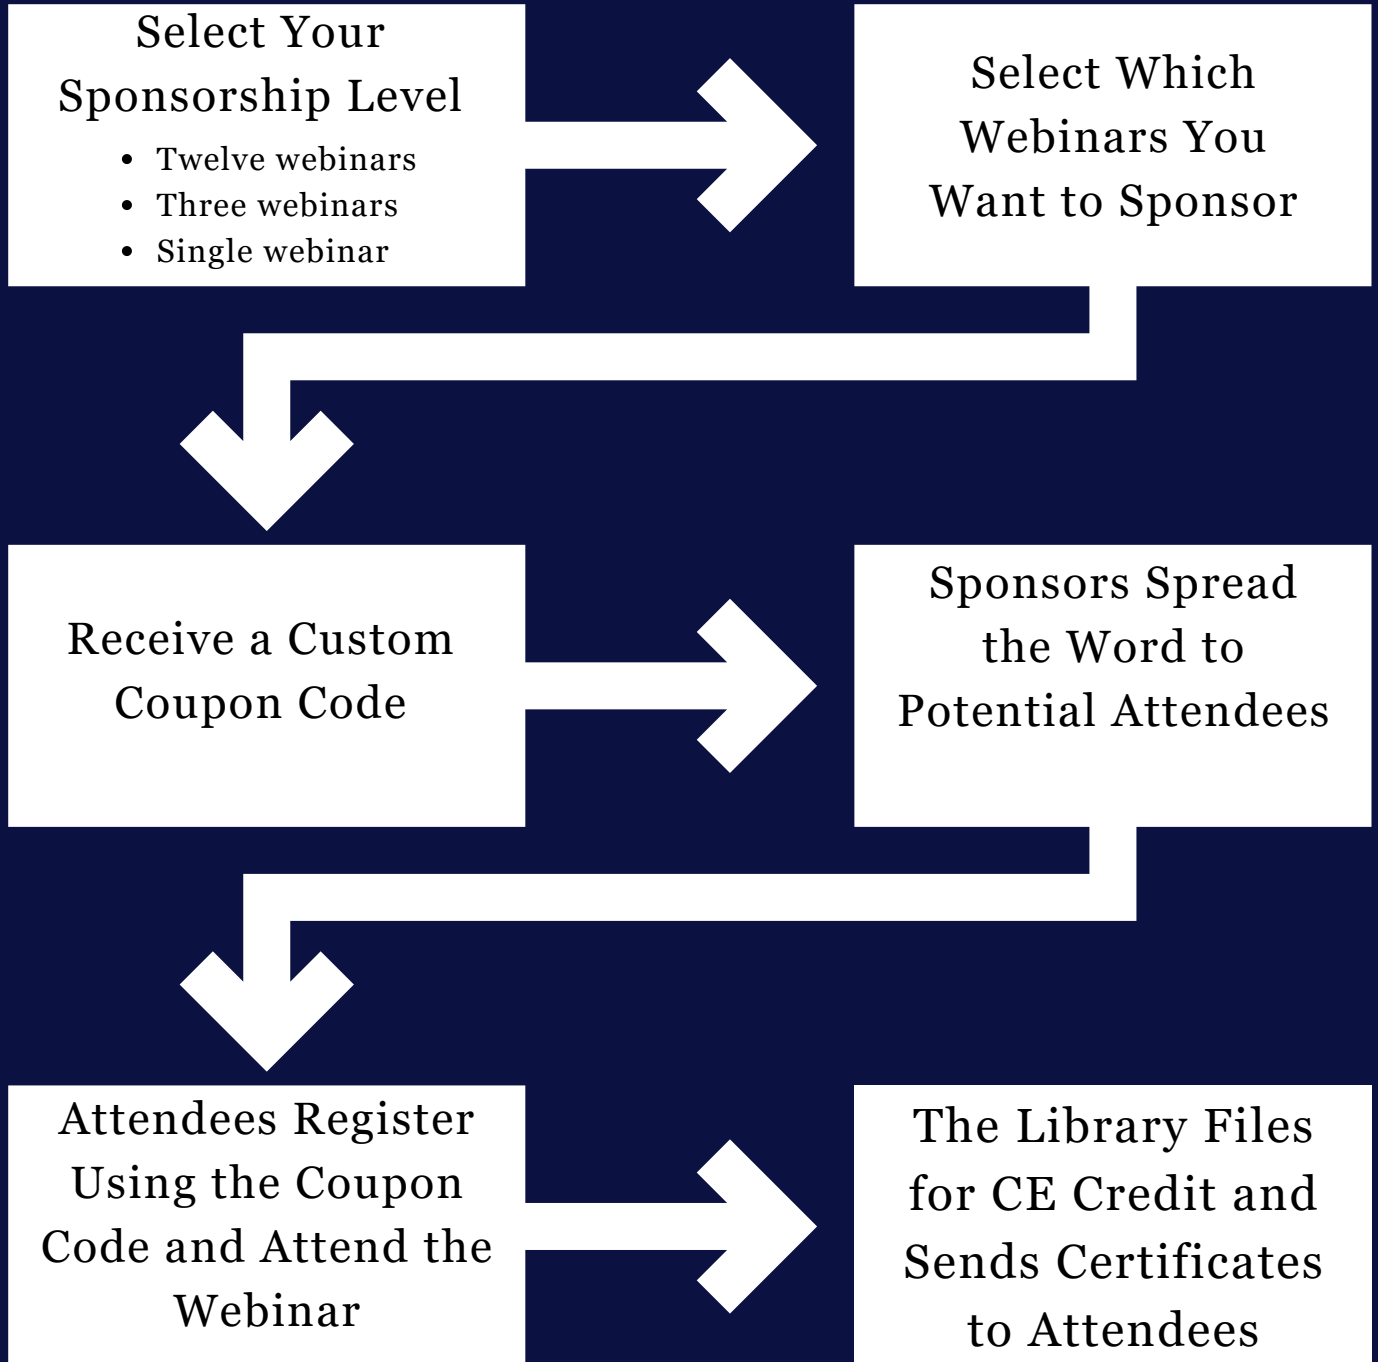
Select Your Sponsorship Level

- Twelve webinars
- Three webinars
- Single webinar

Select Which Webinars You Want to Sponsor

Receive a Custom Coupon Code

Sponsors Spread the Word to Potential Attendees

Attendees Register Using the Coupon Code and Attend the Webinar

The Library Files for CE Credit and Sends Certificates to Attendees